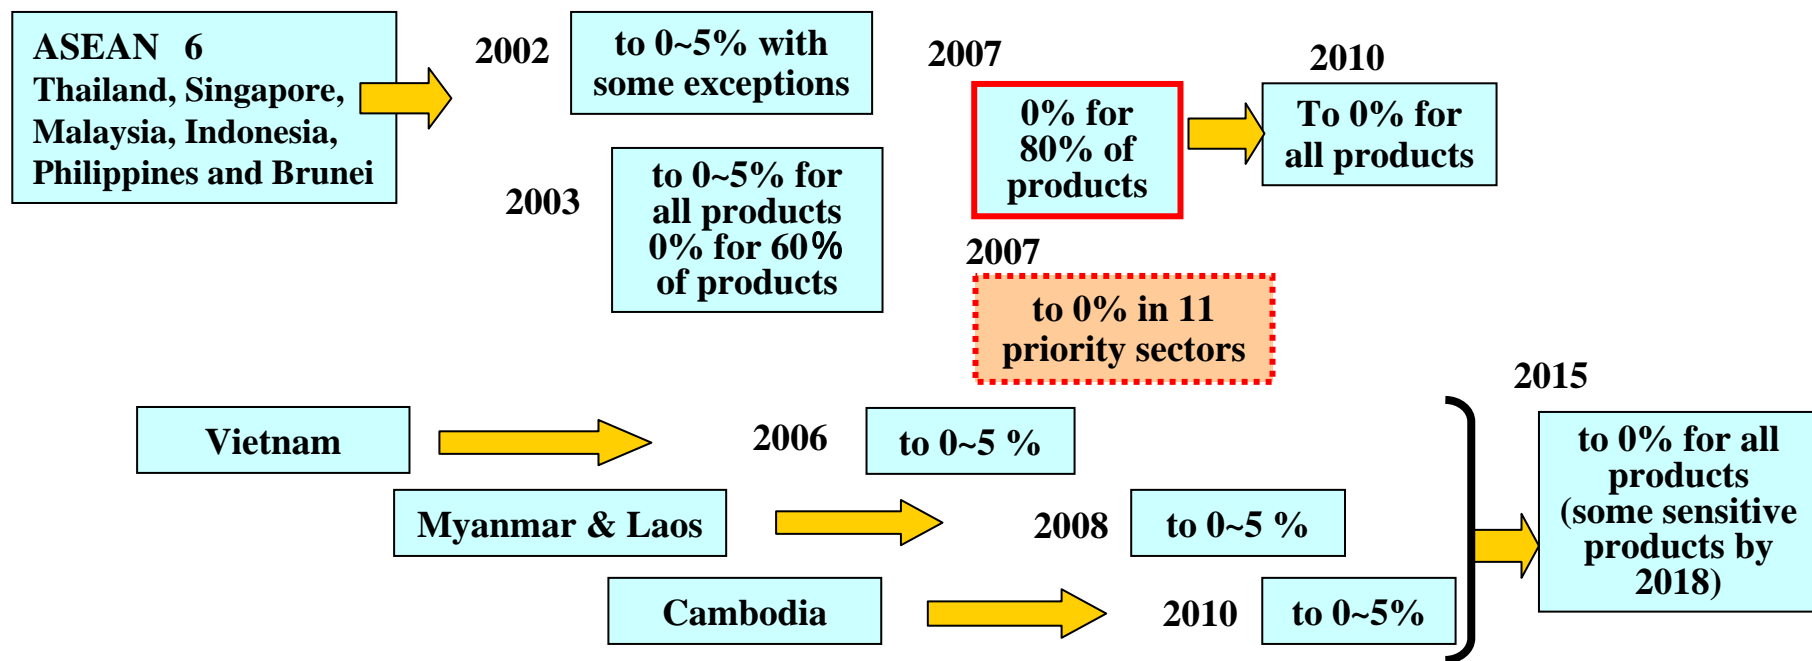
ASEAN 6
Thailand, Singapore, Malaysia, Indonesia, Philippines and Brunei

2002

to 0~5% with some exceptions

2003

to 0~5% for all products 0% for 60% of products

2007

0% for 80% of products

2010

To 0% for all products

2007

to 0% in 11 priority sectors

Vietnam

2006

to 0~5 %

Myanmar & Laos

2008

to 0~5 %

Cambodia

2010

to 0~5%

2015

to 0% for all products (some sensitive products by 2018)